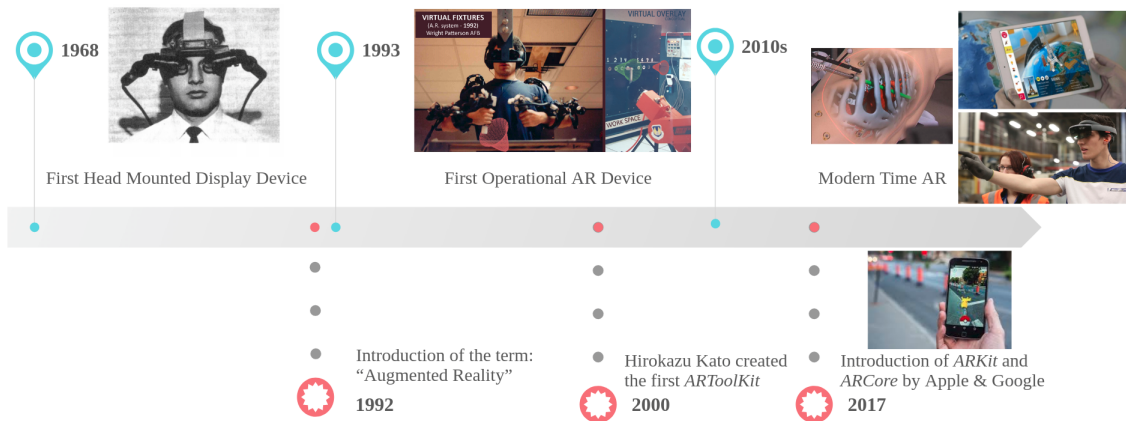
1968

First Head Mounted Display Device

1993

VIRTUAL FIXTURES
(A.R. system - 1992)
Wright Patterson AFB

VIRTUAL OVERLAY

WORK SPACE

First Operational AR Device

2010s

Modern Time AR

Introduction of the term: "Augmented Reality"

1992

Hirokazu Kato created the first *ARToolKit*

2000

Introduction of *ARKit* and *ARCore* by Apple & Google

2017